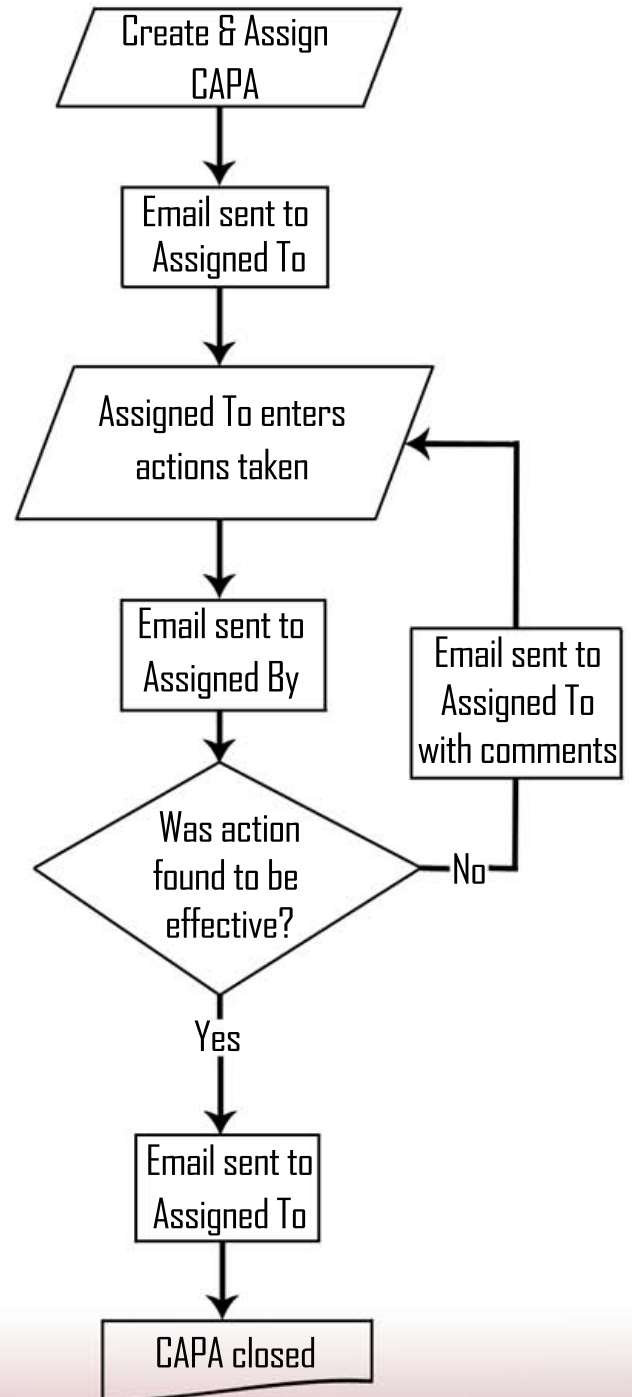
Create & Assign CAPA

Email sent to Assigned To

Assigned To enters actions taken

Email sent to Assigned By

Email sent to Assigned To with comments

Was action found to be effective?

No

Yes

Email sent to Assigned To

CAPA closed